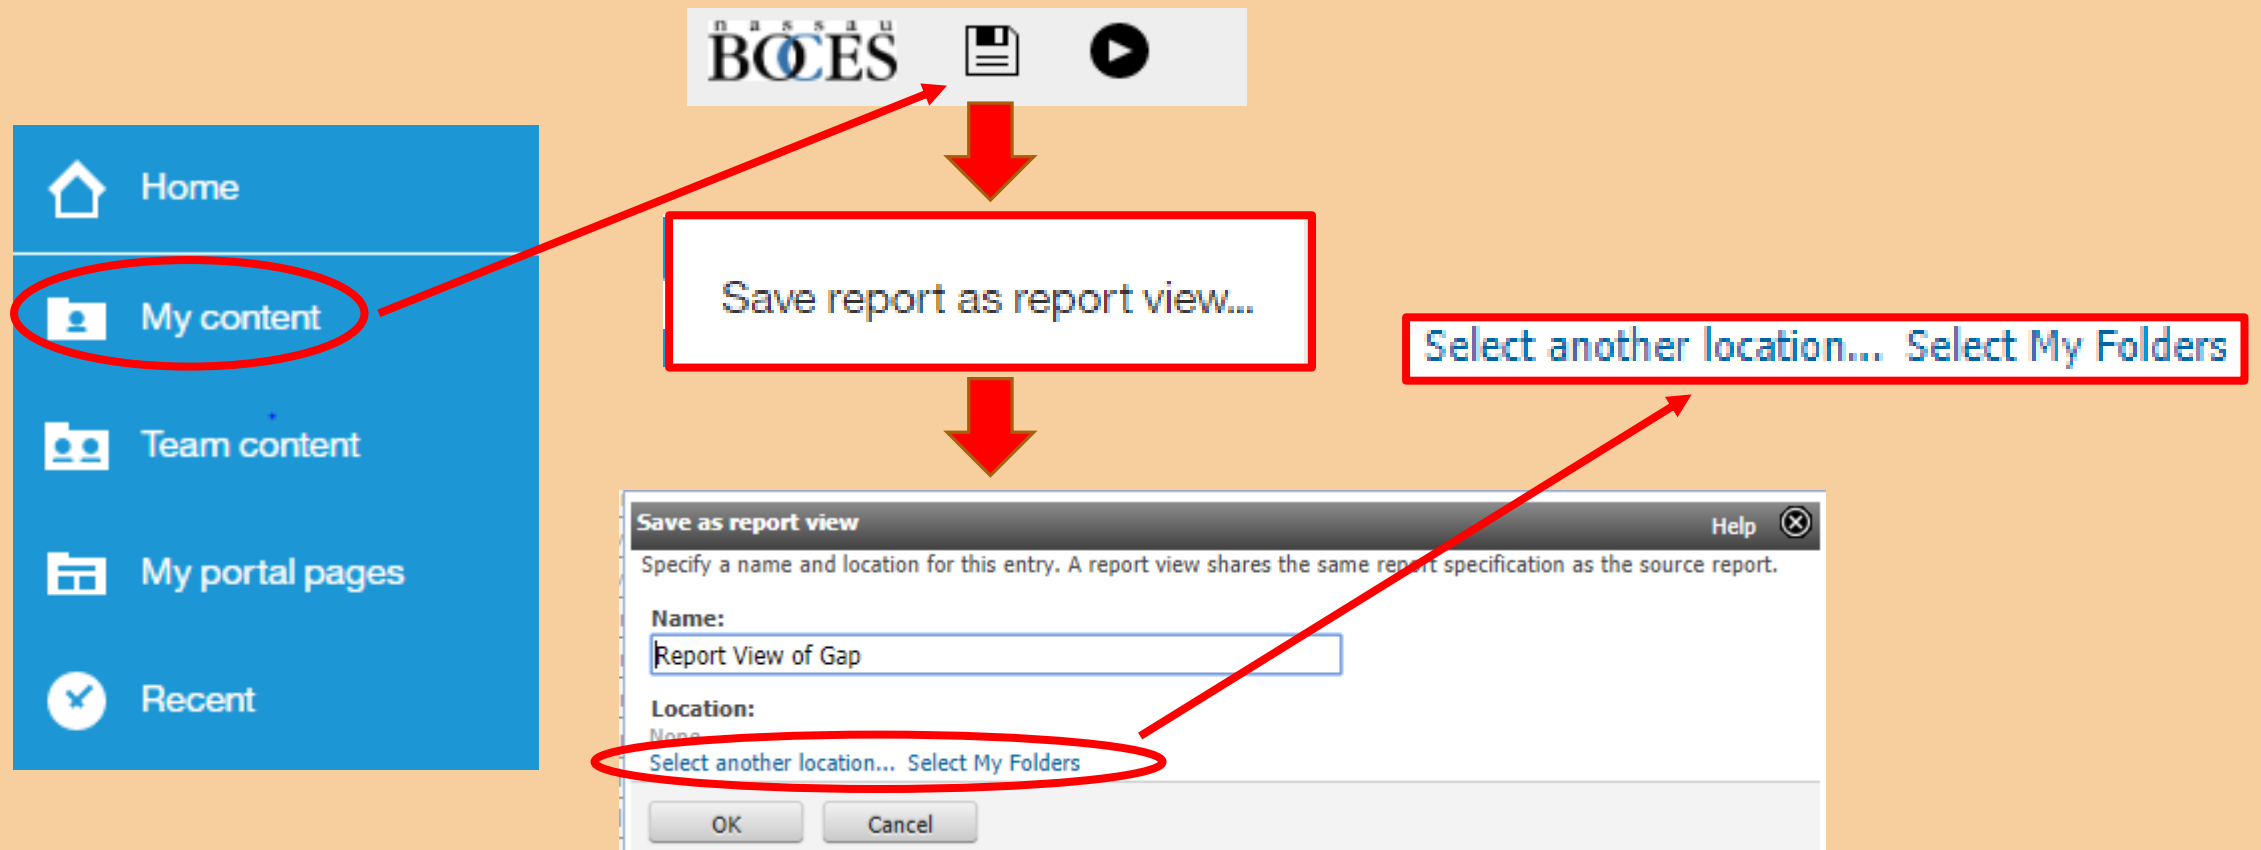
nassau
BOCES

Home

My content

Team content

My portal pages

Recent

Save report as report view...

Select another location... Select My Folders

Save as report view
Help

Specify a name and location for this entry. A report view shares the same report specification as the source report.

Name:
Report View of Gap

Location:
None
Select another location... Select My Folders

OK
Cancel